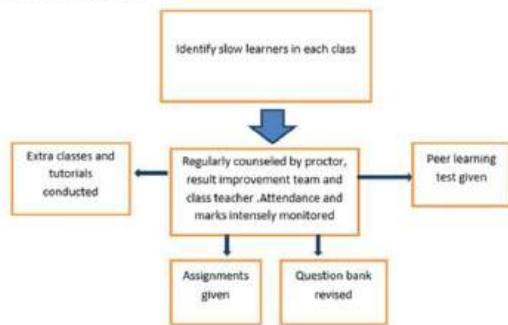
Identify slow learners in each class

Regularly counseled by proctor, result improvement team and class teacher .Attendance and marks intensely monitored

Extra classes and tutorials conducted

Peer learning test given

Assignments given

Question bank revised